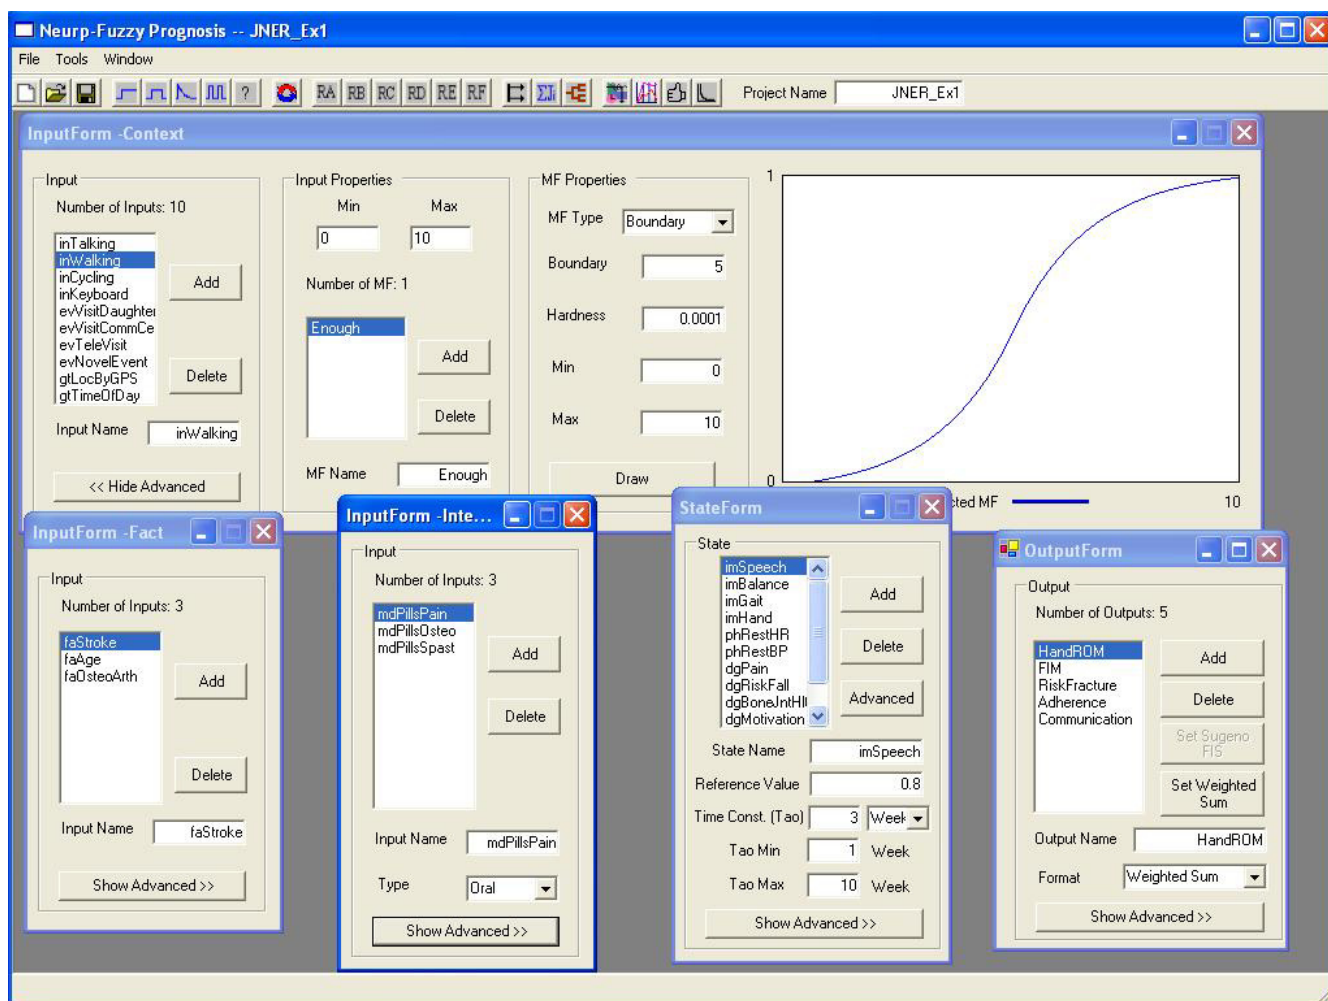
Neurp-Fuzzy Prognosis -- JNER_Ex1

File Tools Window

RA RB RC RD RE RF

Project Name JNER_Ex1

InputForm -Context

Input
Number of Inputs: 10
inTalking
inWalking
inCycling
inKeyboard
evVisitDaughter
evVisitCommCe
evTeleVisit
evNovelEvent
gtLocByGPS
gtTimeOfDay
Add
Delete
Input Name inWalking
<< Hide Advanced

Input Properties
Min Max
0 10
Number of MF: 1
Enough
Add
Delete
MF Name Enough

MF Properties
MF Type Boundary
Boundary 5
Hardness 0.0001
Min 0
Max 10
Draw

1
0
ted MF
10

InputForm -Fact
Input
Number of Inputs: 3
faStroke
faAge
faOsteoArth
Add
Delete
Input Name faStroke
Show Advanced >>

InputForm -Inte...
Input
Number of Inputs: 3
mdPillsPain
mdPillsOsteo
mdPillsSpast
Add
Delete
Input Name mdPillsPain
Type Oral
Show Advanced >>

StateForm
State
imSpeech
imBalance
imGait
imHand
phRestHR
phRestBP
dgPain
dgRiskFall
dgBoneJntHl
dgMotivation
Add
Delete
Advanced
State Name imSpeech
Reference Value 0.8
Time Const. (Tao) 3 Week
Tao Min 1 Week
Tao Max 10 Week
Show Advanced >>

OutputForm
Output
Number of Outputs: 5
HandROM
FIM
RiskFracture
Adherence
Communication
Add
Delete
Set Sugeno FIS
Set Weighted Sum
Output Name HandROM
Format Weighted Sum
Show Advanced >>